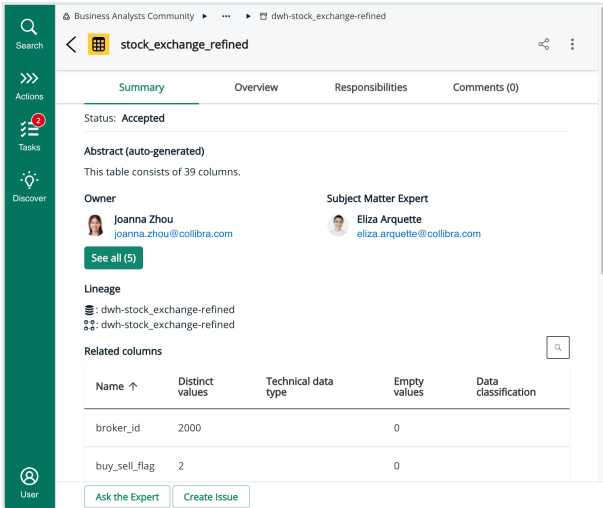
Search

Actions

2
Tasks

Discover

User

Business Analysts Community ▸ ··· ▸ dwh-stock_exchange-refined

stock_exchange_refined

Summary | Overview | Responsibilities | Comments (0)

Status: Accepted

Abstract (auto-generated)

This table consists of 39 columns.

Owner

Joanna Zhou
joanna.zhou@collibra.com

Subject Matter Expert

Eliza Arquette
eliza.arquette@collibra.com

See all (5)

Lineage

: dwh-stock_exchange-refined
: dwh-stock_exchange-refined

Related columns

| Name ↑ | Distinct values | Technical data type | Empty values | Data classification |
|---|---|---|---|---|
| broker_id | 2000 | | 0 | |
| buy_sell_flag | 2 | | 0 | |

Ask the Expert | Create Issue